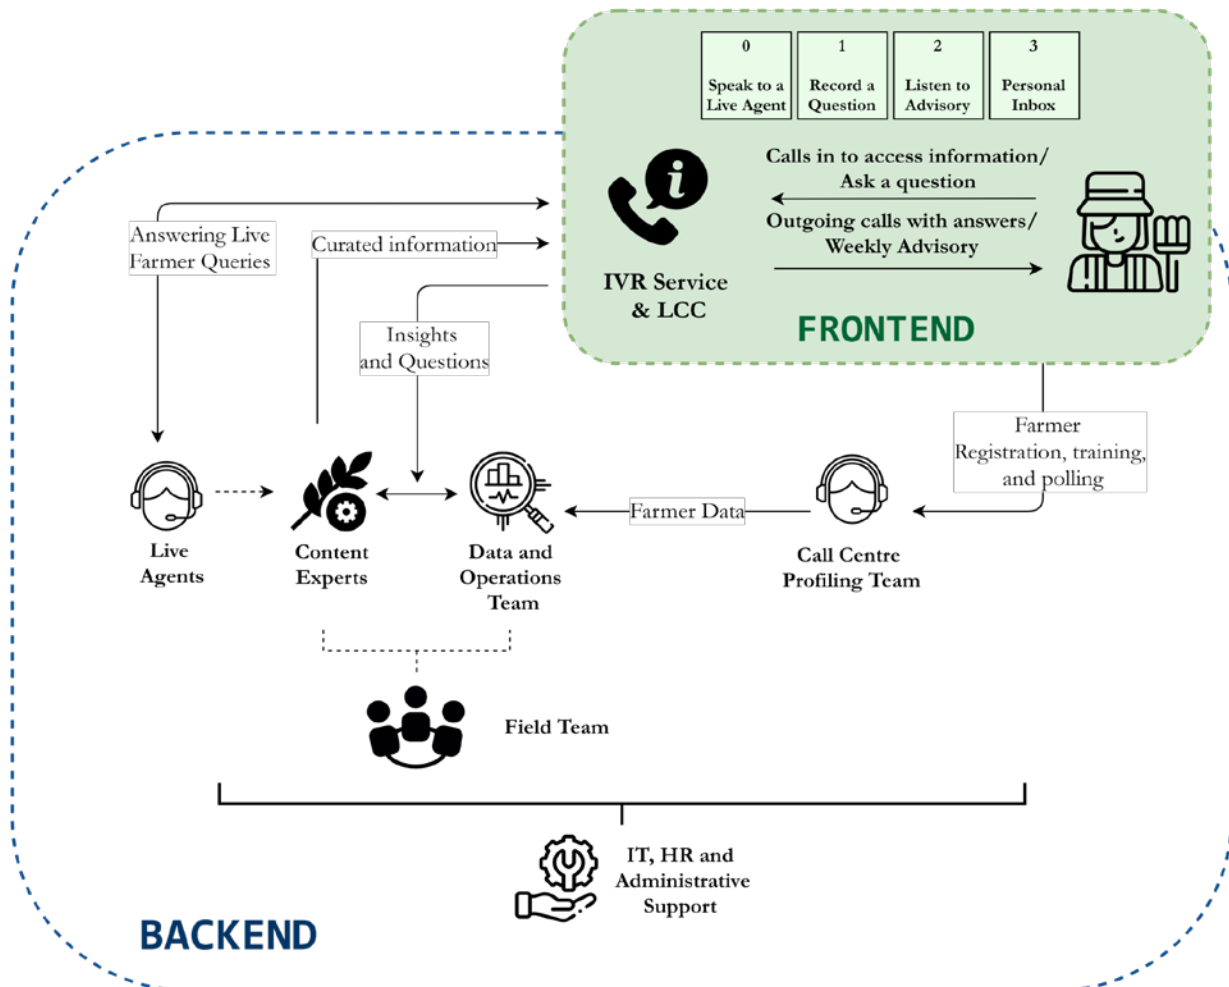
| 0 | 1 | 2 | 3 |
|---|---|---|---|
| Speak to a Live Agent | Record a Question | Listen to Advisory | Personal Inbox |

Calls in to access information/ Ask a question

Outgoing calls with answers/ Weekly Advisory

IVR Service & LCC

FRONTEND

Answering Live Farmer Queries

Curated information

Insights and Questions

Farmer Registration, training, and polling

Live Agents

Content Experts

Data and Operations Team

Farmer Data

Call Centre Profiling Team

Field Team

IT, HR and Administrative Support

BACKEND